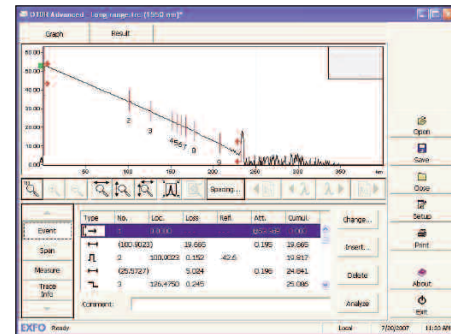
EXFO Advanced - Long range.trc [1550 nm]*

Graph
Result

60.00
50.00
40.00
30.00
20.00
10.00
0.00

2
3
4567
8
9

50
100
150
200
250
300
350
km

Spacing...

Event
Span
Measure
Trace Info

| Type | No. | Loc. | Loss | Refl. | Att. | Cumul. |
|---|---|---|---|---|---|---|
|  | 1 | 0.0000 |  |  | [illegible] | 0.00 |
|  | (100.0023) |  | 19.665 |  | 0.196 | 19.665 |
|  | 2 | 100.0023 | 0.152 | -42.6 |  | 19.817 |
|  | (25.5727) |  | 5.024 |  | 0.196 | 24.841 |
|  | 3 | 125.4750 | 0.245 |  |  | 25.086 |

Comment:

Change...
Insert...
Delete
Analyze

Open
Save
Close
Setup
Print
About
Exit

EXFO Ready
Local
7/30/2007
11:03 AM